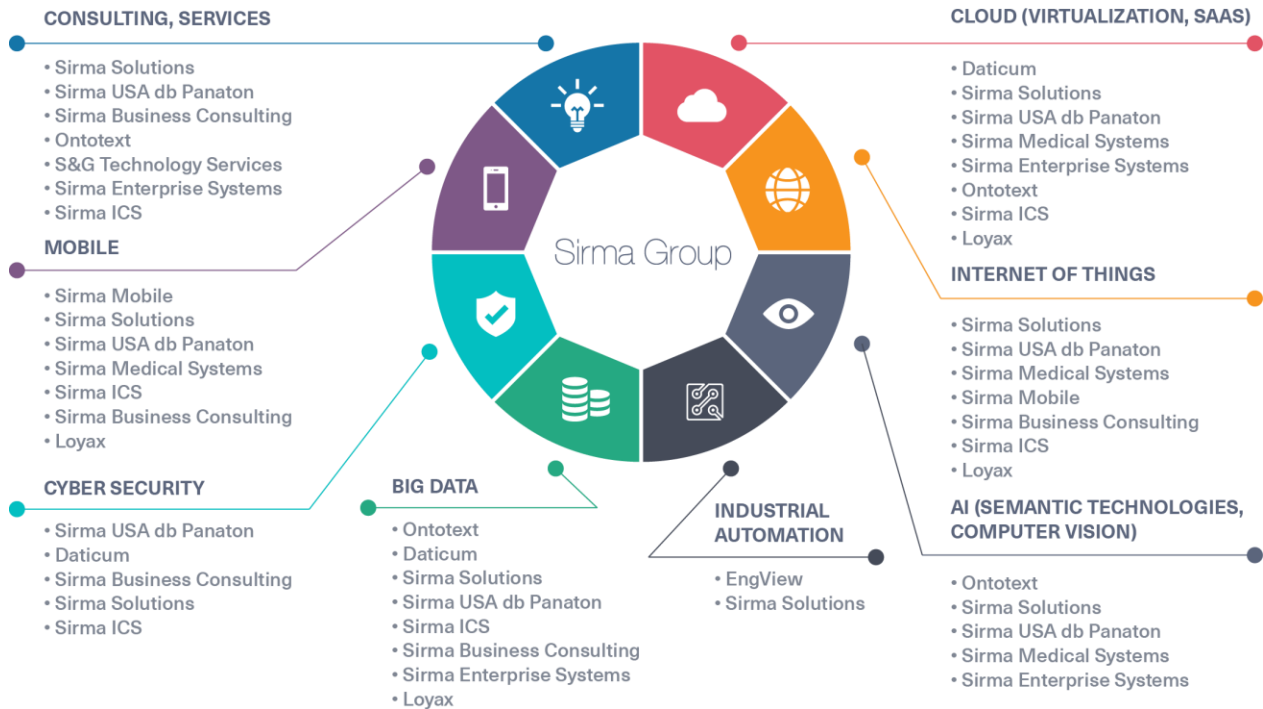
CONSULTING, SERVICES
• Sirma Solutions
• Sirma USA db Panaton
• Sirma Business Consulting
• Ontotext
• S&G Technology Services
• Sirma Enterprise Systems
• Sirma ICS

MOBILE
• Sirma Mobile
• Sirma Solutions
• Sirma USA db Panaton
• Sirma Medical Systems
• Sirma ICS
• Sirma Business Consulting
• Loyax

CYBER SECURITY
• Sirma USA db Panaton
• Daticum
• Sirma Business Consulting
• Sirma Solutions
• Sirma ICS

Sirma Group

BIG DATA
• Ontotext
• Daticum
• Sirma Solutions
• Sirma USA db Panaton
• Sirma ICS
• Sirma Business Consulting
• Sirma Enterprise Systems
• Loyax

INDUSTRIAL AUTOMATION
• EngView
• Sirma Solutions

CLOUD (VIRTUALIZATION, SAAS)
• Daticum
• Sirma Solutions
• Sirma USA db Panaton
• Sirma Medical Systems
• Sirma Enterprise Systems
• Ontotext
• Sirma ICS
• Loyax

INTERNET OF THINGS
• Sirma Solutions
• Sirma USA db Panaton
• Sirma Medical Systems
• Sirma Mobile
• Sirma Business Consulting
• Sirma ICS
• Loyax

AI (SEMANTIC TECHNOLOGIES, COMPUTER VISION)
• Ontotext
• Sirma Solutions
• Sirma USA db Panaton
• Sirma Medical Systems
• Sirma Enterprise Systems